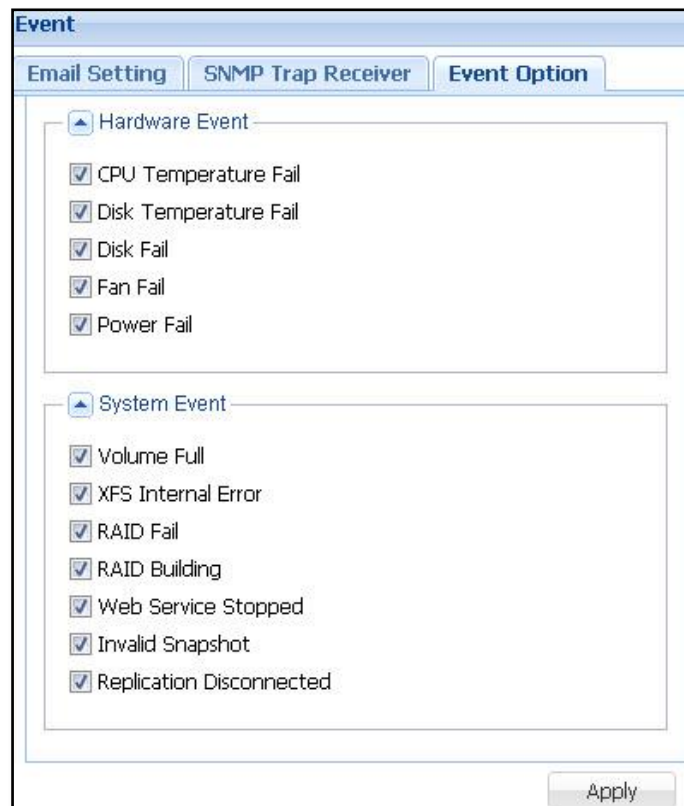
Event

Email Setting | SNMP Trap Receiver | Event Option

Hardware Event

CPU Temperature Fail
Disk Temperature Fail
Disk Fail
Fan Fail
Power Fail

System Event

Volume Full
XFS Internal Error
RAID Fail
RAID Building
Web Service Stopped
Invalid Snapshot
Replication Disconnected

Apply